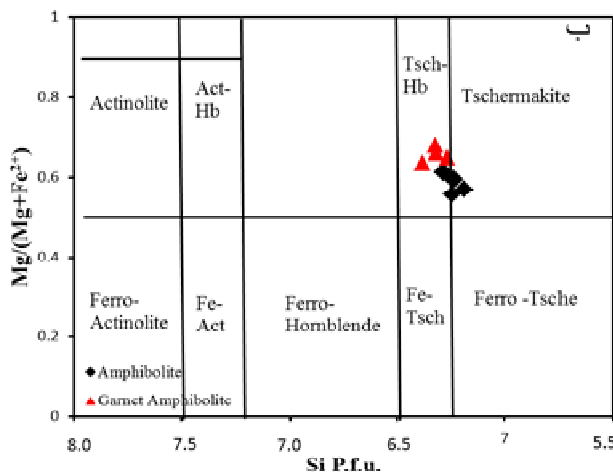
ب

1
0.8
0.6
0.4
0.2
0

$Mg/(Mg+Fe^{2+})$

Actinolite
Act-Hb
Tsch-Hb
Tschermakite
Ferro-Actinolite
Fe-Act
Ferro-Hornblende
Fe-Tsch
Ferro -Tsche

◆ Amphibolite
▲ Garnet Amphibolite

8.0
7.5
7.0
6.5
7
5.5

Si P.f.u.